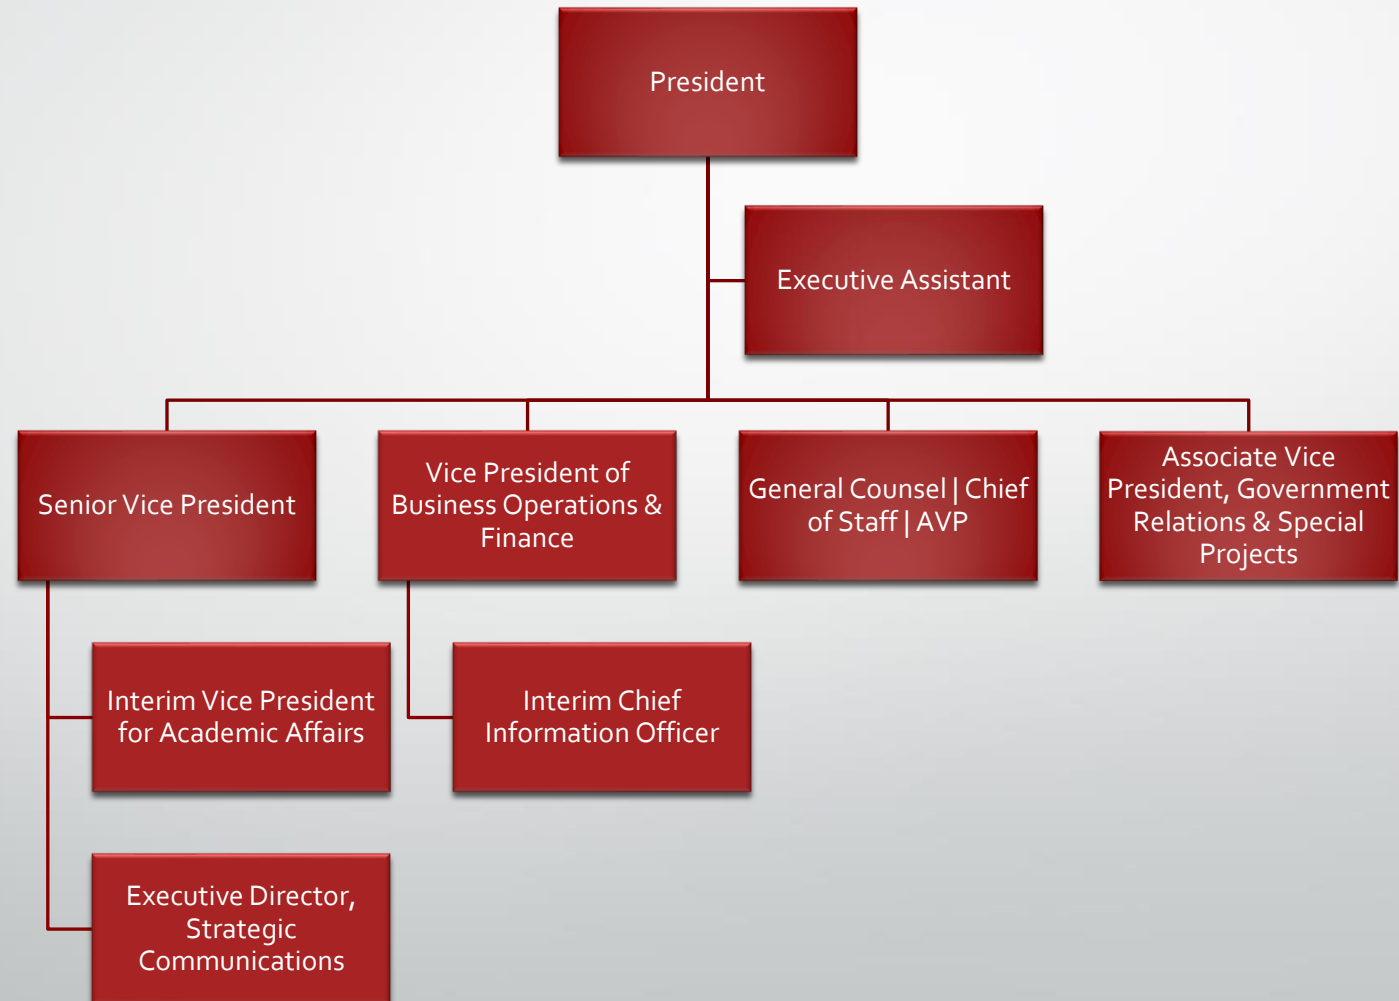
President

Executive Assistant

Senior Vice President

Vice President of Business Operations & Finance

General Counsel | Chief of Staff | AVP

Associate Vice President, Government Relations & Special Projects

Interim Vice President for Academic Affairs

Interim Chief Information Officer

Executive Director, Strategic Communications